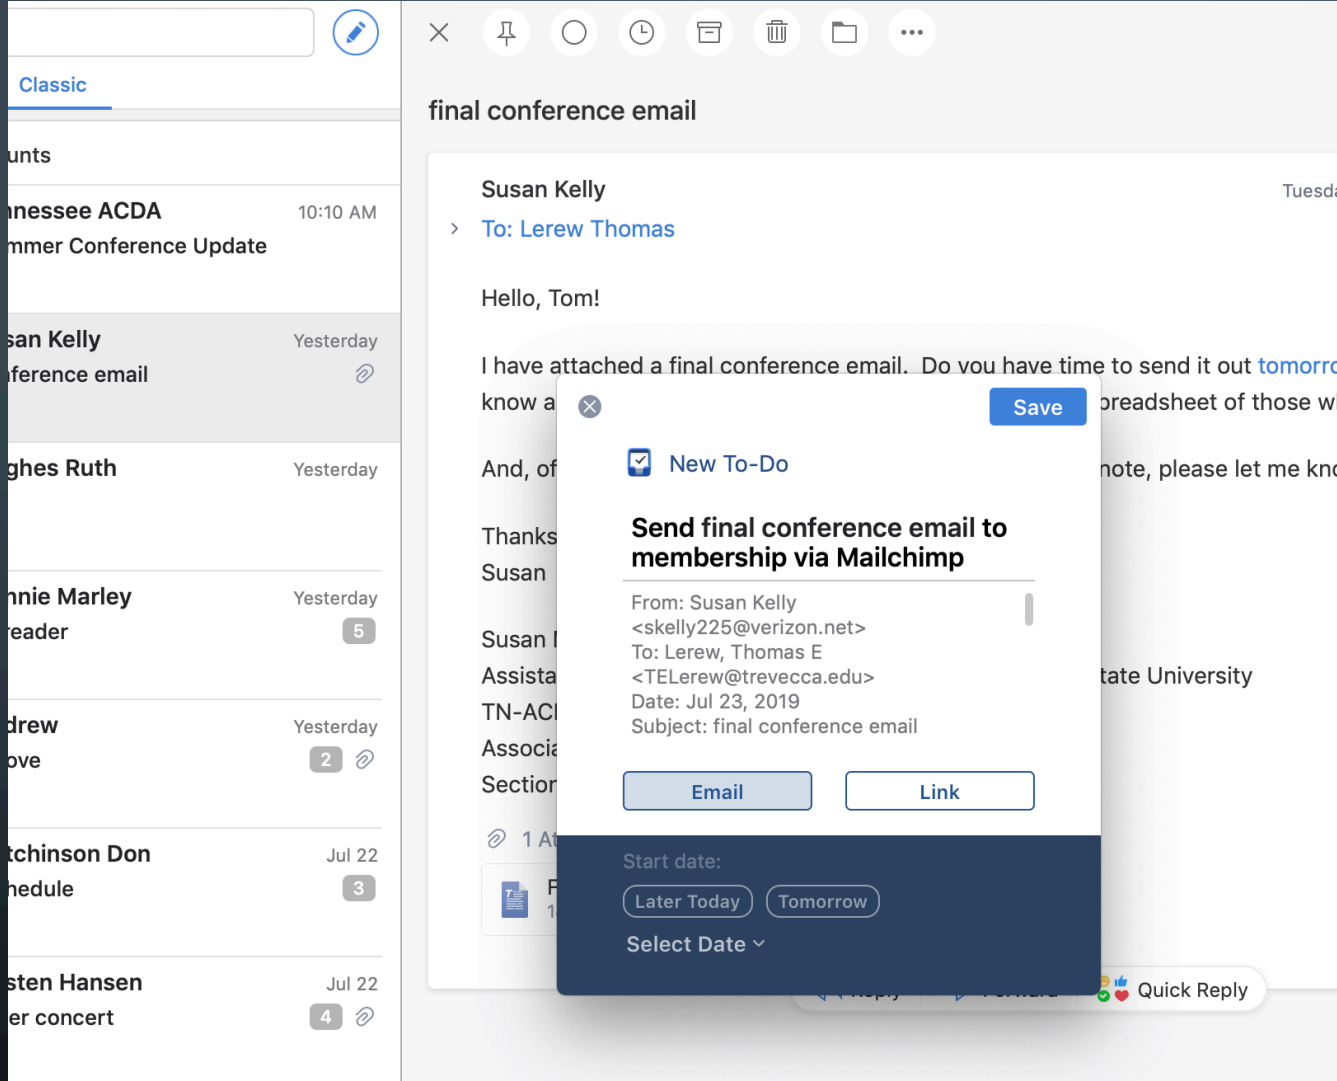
Classic

unts

nnessee ACDA 10:10 AM
mmer Conference Update

san Kelly Yesterday
nference email

ghes Ruth Yesterday

nnie Marley Yesterday
reader 5

drew Yesterday
ove 2

tchinson Don Jul 22
hedule 3

sten Hansen Jul 22
er concert 4

final conference email

Susan Kelly Tuesda
To: Lerew Thomas

Hello, Tom!

I have attached a final conference email. Do you have time to send it out tomorro
know a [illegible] preadsheet of those w

And, of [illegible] note, please let me kn

Thanks
Susan

Susan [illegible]
Assista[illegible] tate University
TN-AC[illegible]
Associa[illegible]
Section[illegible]

1 At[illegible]

Save

New To-Do

Send final conference email to membership via Mailchimp

From: Susan Kelly
<skelly225@verizon.net>
To: Lerew, Thomas E
<TELerew@trevecca.edu>
Date: Jul 23, 2019
Subject: final conference email

Email Link

Start date:
Later Today Tomorrow
Select Date

Reply Forward Quick Reply